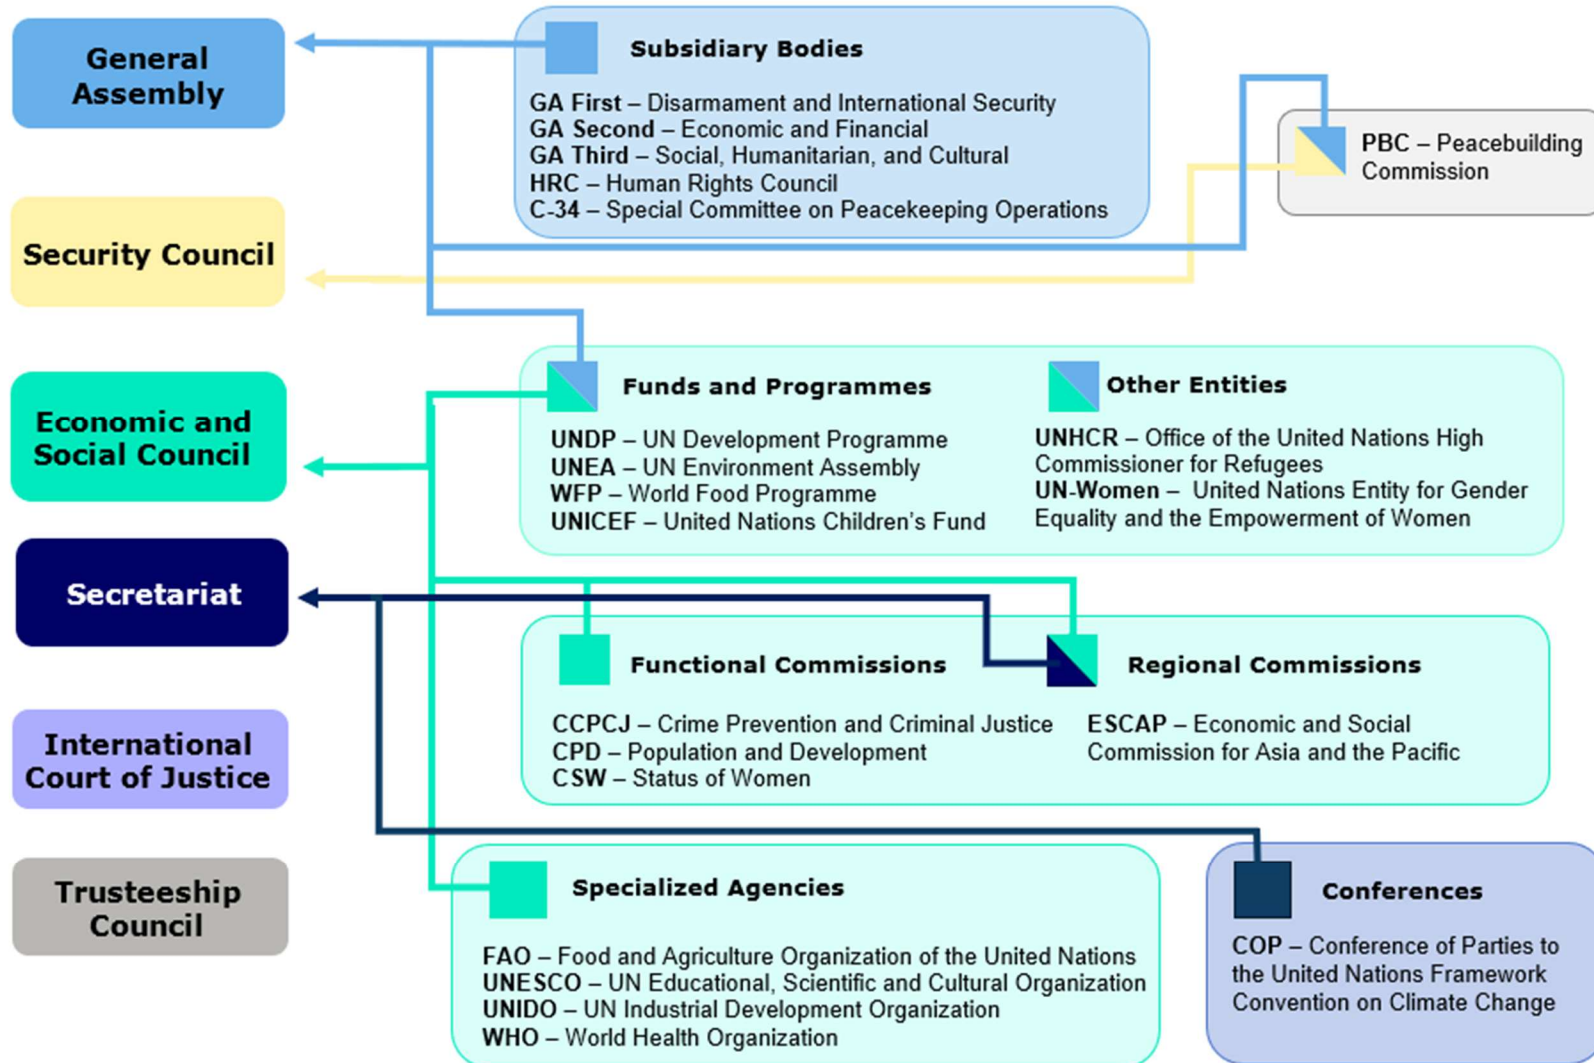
General Assembly

Security Council

Economic and Social Council

Secretariat

International Court of Justice

Trusteeship Council

Subsidiary Bodies

GA First – Disarmament and International Security
GA Second – Economic and Financial
GA Third – Social, Humanitarian, and Cultural
HRC – Human Rights Council
C-34 – Special Committee on Peacekeeping Operations

PBC – Peacebuilding Commission

Funds and Programmes

UNDP – UN Development Programme
UNEA – UN Environment Assembly
WFP – World Food Programme
UNICEF – United Nations Children's Fund

Other Entities

UNHCR – Office of the United Nations High Commissioner for Refugees
UN-Women – United Nations Entity for Gender Equality and the Empowerment of Women

Functional Commissions

CCPCJ – Crime Prevention and Criminal Justice
CPD – Population and Development
CSW – Status of Women

Regional Commissions

ESCAP – Economic and Social Commission for Asia and the Pacific

Specialized Agencies

FAO – Food and Agriculture Organization of the United Nations
UNESCO – UN Educational, Scientific and Cultural Organization
UNIDO – UN Industrial Development Organization
WHO – World Health Organization

Conferences

COP – Conference of Parties to the United Nations Framework Convention on Climate Change